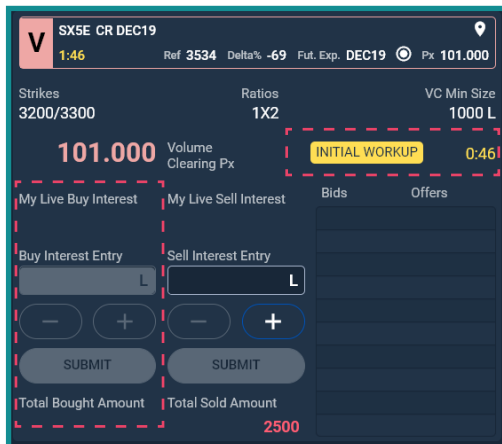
V SX5E CR DEC19
1:46 Ref 3534 Delta% -69 Fut. Exp. DEC19 Px 101.000

Strikes
3200/3300

Ratios
1X2

VC Min Size
1000 L

101.000 Volume Clearing Px

INITIAL WORKUP 0:46

My Live Buy Interest

My Live Sell Interest

Bids Offers

Buy Interest Entry

L

Sell Interest Entry

L

−
+
−
+

SUBMIT

SUBMIT

Total Bought Amount

Total Sold Amount

2500